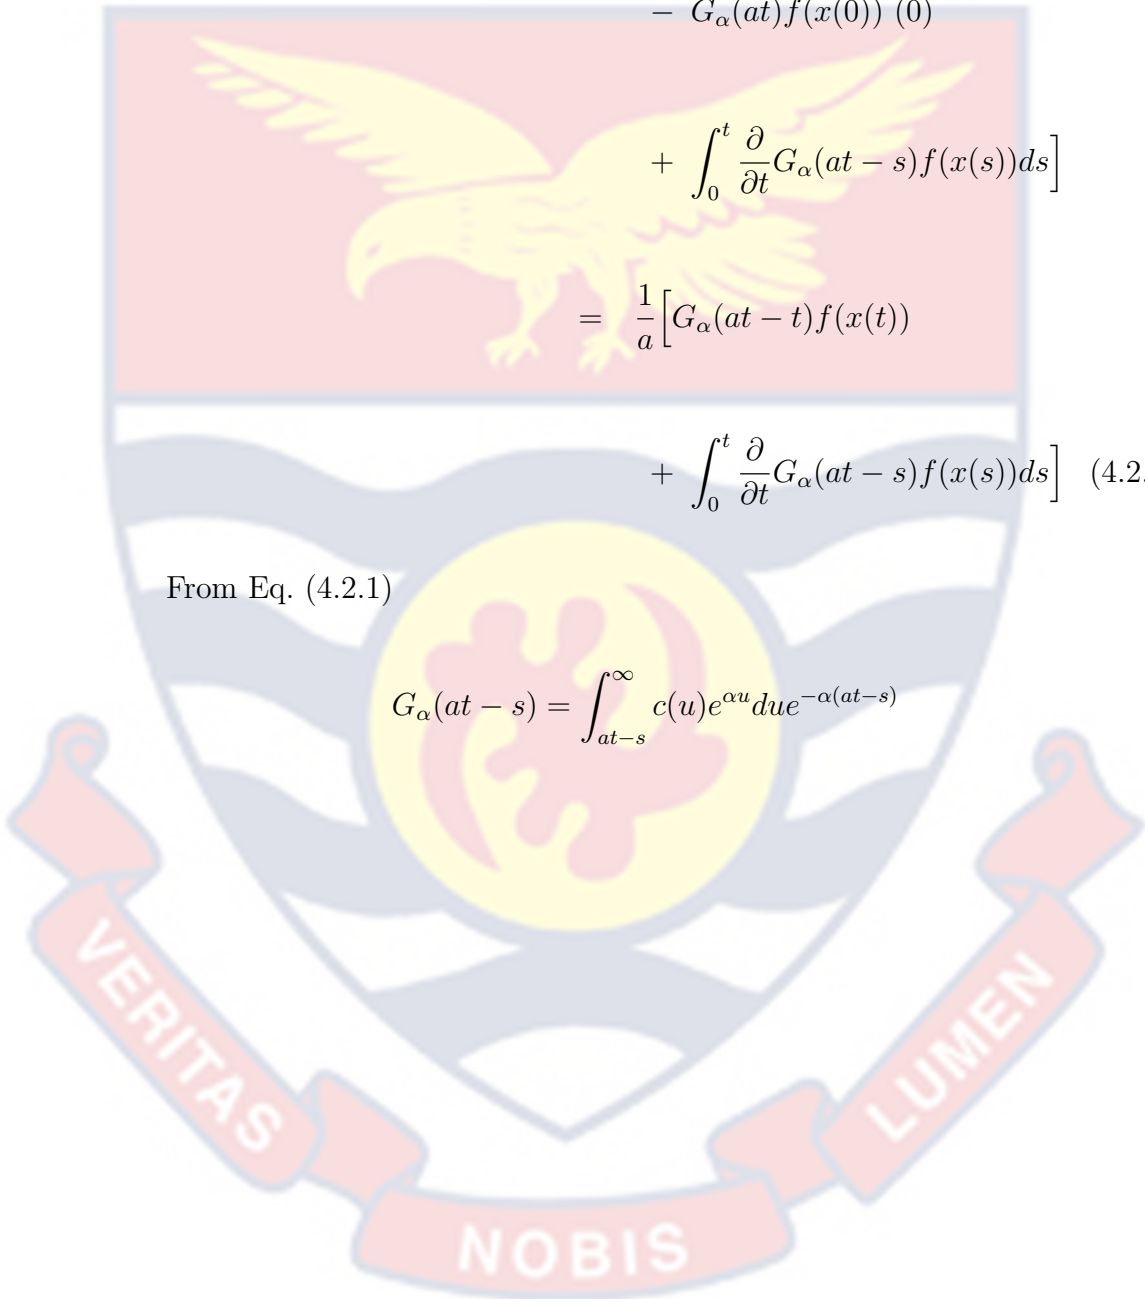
$- \ G_\alpha(at)f(x(0))\ (0)$

$+ \ \int_0^t \frac{\partial}{\partial t} G_\alpha(at-s)f(x(s))ds\Big]$

$= \ \frac{1}{a}\Big[G_\alpha(at-t)f(x(t))$

$+ \ \int_0^t \frac{\partial}{\partial t} G_\alpha(at-s)f(x(s))ds\Big]$ (4.2.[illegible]

From Eq. (4.2.1)

$G_\alpha(at-s) = \int_{at-s}^{\infty} c(u)e^{\alpha u}due^{-\alpha(at-s)}$

VERITAS LUMEN

NOBIS